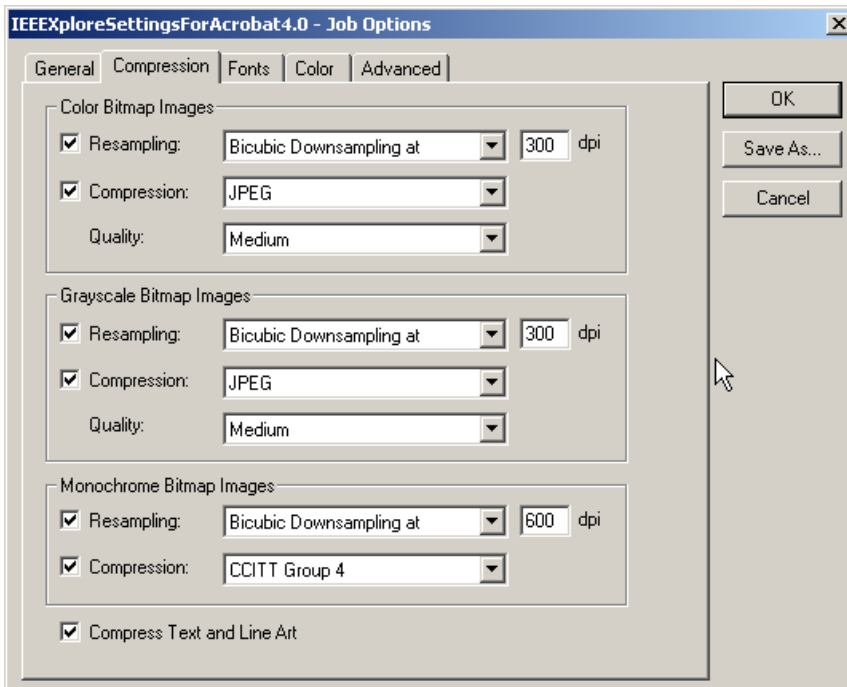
IEEEXploreSettingsForAcrobat4.0 - Job Options

General | Compression | Fonts | Color | Advanced

OK

Save As...

Cancel

Color Bitmap Images

Resampling: Bicubic Downsampling at 300 dpi

Compression: JPEG

Quality: Medium

Grayscale Bitmap Images

Resampling: Bicubic Downsampling at 300 dpi

Compression: JPEG

Quality: Medium

Monochrome Bitmap Images

Resampling: Bicubic Downsampling at 600 dpi

Compression: CCITT Group 4

Compress Text and Line Art